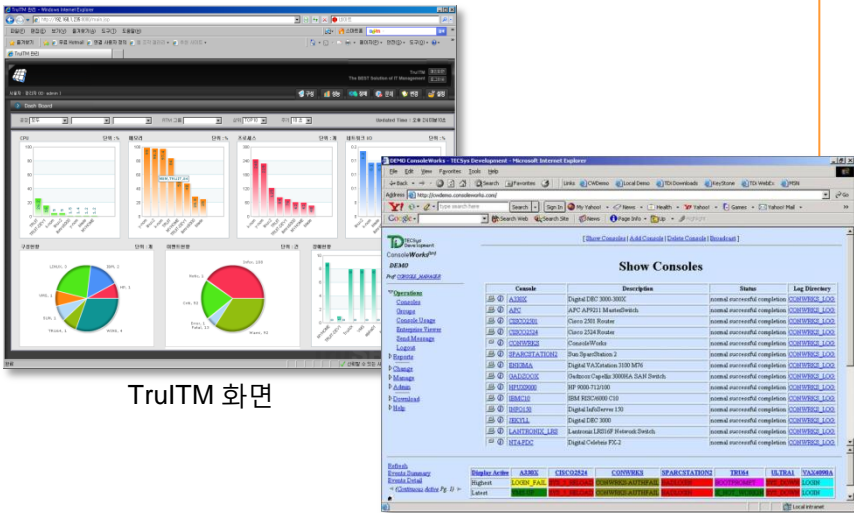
TruITM 화면

TruITM
The BEST Solution of IT Management

Dash Board

CPU
메모리
프로세스
네트워크 IO

DEMO ConsoleWorks - TECSys Development - Microsoft Internet Explorer

File Edit View Favorites Tools Help

Address http://cwdemo.consoleworks.com/

Search Sign In My Yahoo! News Health Yahoo! Games Yahoo! Mail

Search Web Search Site News Page Info Up

[ Show Consoles | Add Console | Delete Consoles | Broadcast ]

ConsoleWorks
DEMO
Prf: CONSOLE_MANAGER

Show Consoles

Operations
Consoles
Groups
Console Usage
Enterprise Viewer
Send Message
Logout
Reports
Change
Manage
Admin
Download
Help

| | Console | Description | Status | Log Directory |
|---|---|---|---|---|
| | A3000X | Digital DEC 3000-300X | normal successful completion | CONWRKS_LOG |
| | APC | APC AP9211 MasterSwitch | normal successful completion | CONWRKS_LOG |
| | CISCO2501 | Cisco 2501 Router | normal successful completion | CONWRKS_LOG |
| | CISCO2524 | Cisco 2524 Router | normal successful completion | CONWRKS_LOG |
| | CONWRKS | ConsoleWorks | normal successful completion | CONWRKS_LOG |
| | SPARCSTATION2 | Sun SparcStation 2 | normal successful completion | CONWRKS_LOG |
| | ENIGMA | Digital VAXstation 3100 M76 | normal successful completion | CONWRKS_LOG |
| | GADZOOK | Geitronics CapeRiz 3000SA SAN Switch | normal successful completion | CONWRKS_LOG |
| | HP9000 | HP 9000-712/100 | normal successful completion | CONWRKS_LOG |
| | IBMC10 | IBM RISC6000 C10 | normal successful completion | CONWRKS_LOG |
| | INFO150 | Digital InfoServer 150 | normal successful completion | CONWRKS_LOG |
| | JEKYLL | Digital DEC 3000 | normal successful completion | CONWRKS_LOG |
| | LANTRONIX_LRS | Lantronix LRS16F Network Switch | normal successful completion | CONWRKS_LOG |
| | NTAPDC | Digital Celebris FX-2 | normal successful completion | CONWRKS_LOG |

Refresh
Events Summary
Events Detail
(Continuous delay 60 )

| Display Active | A3000X | CISCO2524 | CONWRKS | SPARCSTATION2 | TRU64 | ULTRA1 | VAX4000A |
|---|---|---|---|---|---|---|---|
| Highest | LOGIN_FAIL | | CONWRKS_AUTHFAIL | | | | LOGIN |
| Latest | | | CONWRKS_AUTHFAIL | | | | LOGIN |

Local intranet